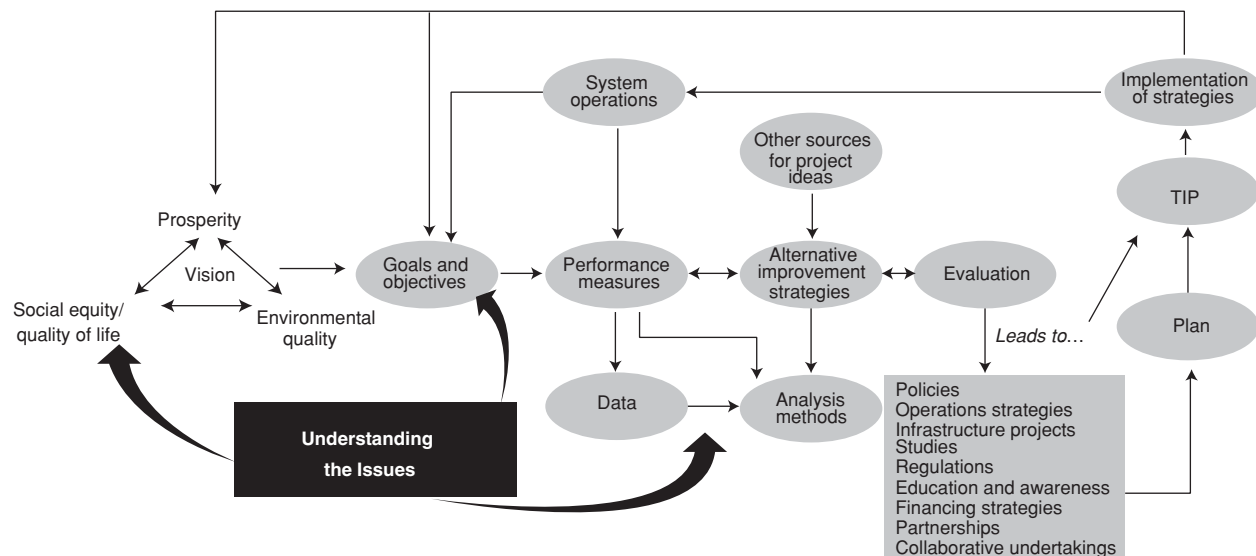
System operations

Implementation of strategies

Other sources for project ideas

TIP

Prosperity

Vision

Social equity/ quality of life

Environmental quality

Goals and objectives

Performance measures

Alternative improvement strategies

Evaluation

Leads to…

Plan

Data

Analysis methods

Understanding the Issues

Policies
Operations strategies
Infrastructure projects
Studies
Regulations
Education and awareness
Financing strategies
Partnerships
Collaborative undertakings